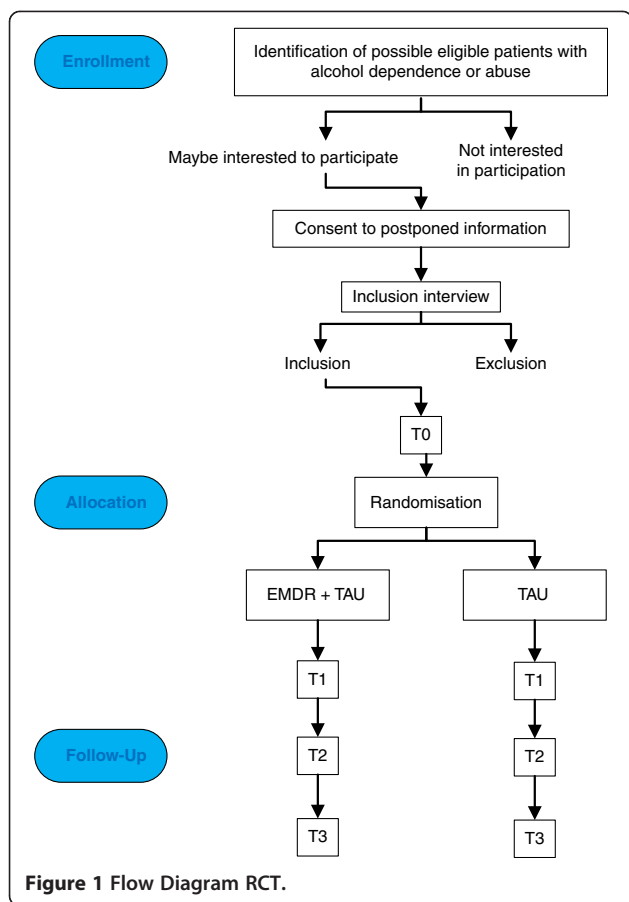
Enrollment

Identification of possible eligible patients with alcohol dependence or abuse

Maybe interested to participate

Not interested in participation

Consent to postponed information

Inclusion interview

Inclusion

Exclusion

T0

Allocation

Randomisation

EMDR + TAU

TAU

T1

T1

Follow-Up

T2

T2

T3

T3

Figure 1 Flow Diagram RCT.